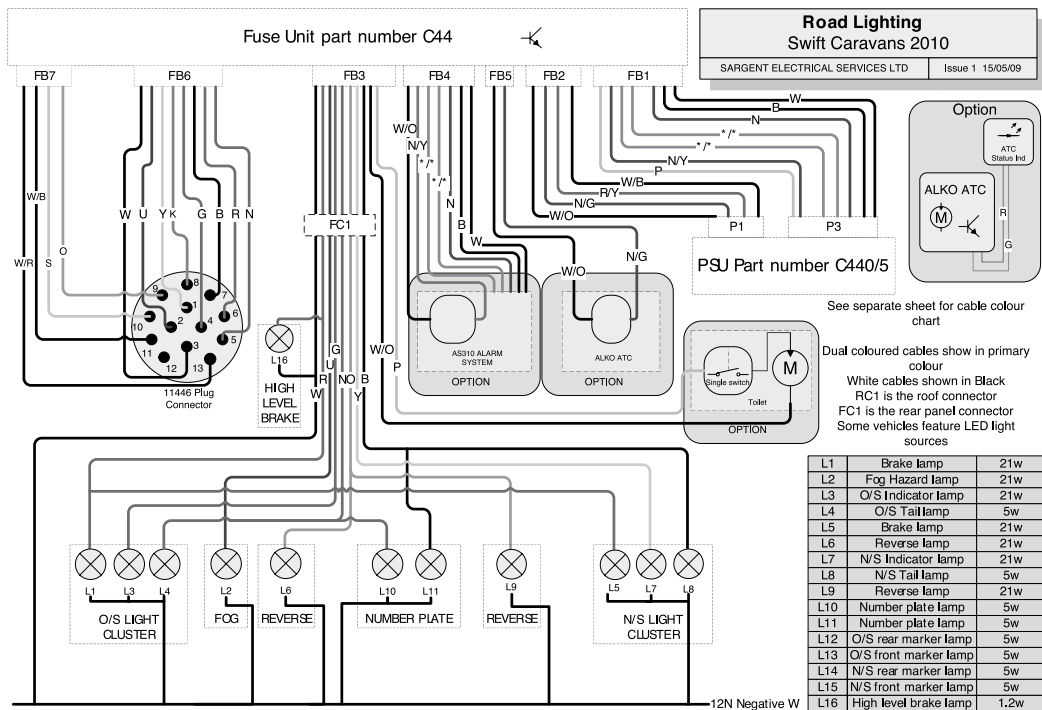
Fuse Unit part number C44

Road Lighting
Swift Caravans 2010

SARGENT ELECTRICAL SERVICES LTD
Issue 1 15/05/09

FB7 FB6 FB3 FB4 FB5 FB2 FB1

W B N * /* * /* N/Y P W/B R/Y N/G W/O

W/O N/Y * /* * /* N B W

P1 P3

PSU Part number C440/5

Option

ATC Status Ind

ALKO ATC

R G

W/B W U Y K G B R N

O

W/R S

FC1

9 8 7 1 2 4 6 10 3 5 11 12 13

11446 Plug Connector

L16

HIGH LEVEL BRAKE

G U R W NO B Y

W/O P

AS310 ALARM SYSTEM

OPTION

W/O N/G

ALKO ATC

OPTION

Single switch
M
Toilet

OPTION

See separate sheet for cable colour chart

Dual coloured cables shown in primary colour
White cables shown in Black
RC1 is the roof connector
FC1 is the rear panel connector
Some vehicles feature LED light sources

L1 L3 L4
O/S LIGHT CLUSTER

L2
FOG

L6
REVERSE

L10 L11
NUMBER PLATE

L9
REVERSE

L5 L7 L8
N/S LIGHT CLUSTER

12N Negative W

| L1 | Brake lamp | 21w |
|---|---|---|
| L2 | Fog Hazard lamp | 21w |
| L3 | O/S Indicator lamp | 21w |
| L4 | O/S Tail lamp | 5w |
| L5 | Brake lamp | 21w |
| L6 | Reverse lamp | 21w |
| L7 | N/S Indicator lamp | 21w |
| L8 | N/S Tail lamp | 5w |
| L9 | Reverse lamp | 21w |
| L10 | Number plate lamp | 5w |
| L11 | Number plate lamp | 5w |
| L12 | O/S rear marker lamp | 5w |
| L13 | O/S front marker lamp | 5w |
| L14 | N/S rear marker lamp | 5w |
| L15 | N/S front marker lamp | 5w |
| L16 | High level brake lamp | 1.2w |